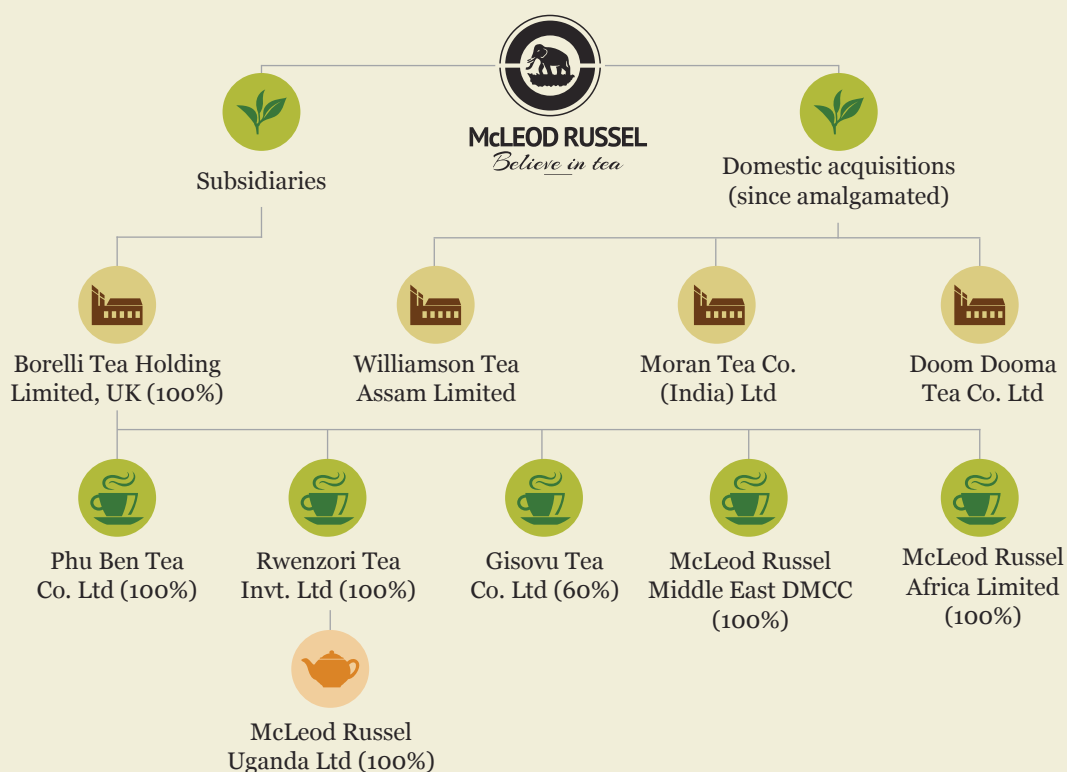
McLEOD RUSSEL
Believe in tea

Subsidiaries

Domestic acquisitions (since amalgamated)

Borelli Tea Holding Limited, UK (100%)

Williamson Tea Assam Limited

Moran Tea Co. (India) Ltd

Doom Dooma Tea Co. Ltd

Phu Ben Tea Co. Ltd (100%)

Rwenzori Tea Invt. Ltd (100%)

Gisovu Tea Co. Ltd (60%)

McLeod Russel Middle East DMCC (100%)

McLeod Russel Africa Limited (100%)

McLeod Russel Uganda Ltd (100%)